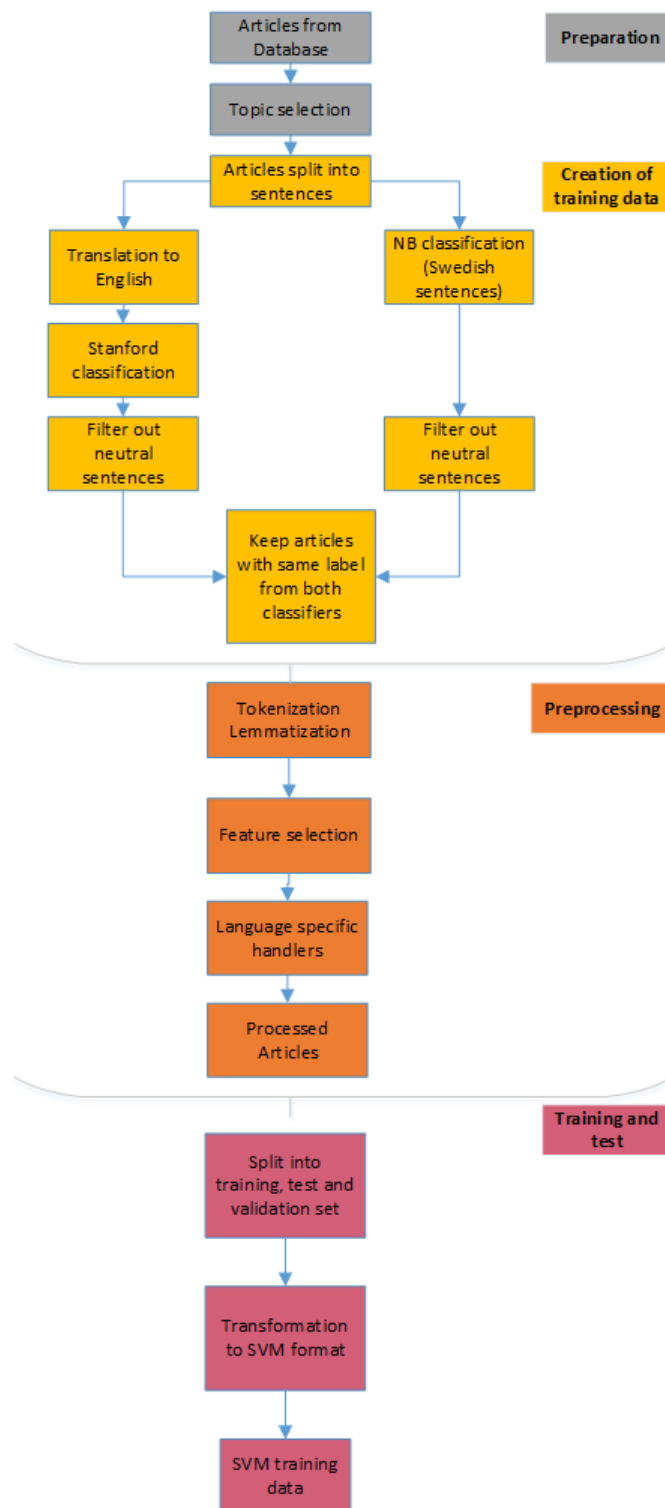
Articles from Database

Preparation

Topic selection

Articles split into sentences

Creation of training data

Translation to English

NB classification (Swedish sentences)

Stanford classification

Filter out neutral sentences

Filter out neutral sentences

Keep articles with same label from both classifiers

Tokenization Lemmatization

Preprocessing

Feature selection

Language specific handlers

Processed Articles

Training and test

Split into training, test and validation set

Transformation to SVM format

SVM training data